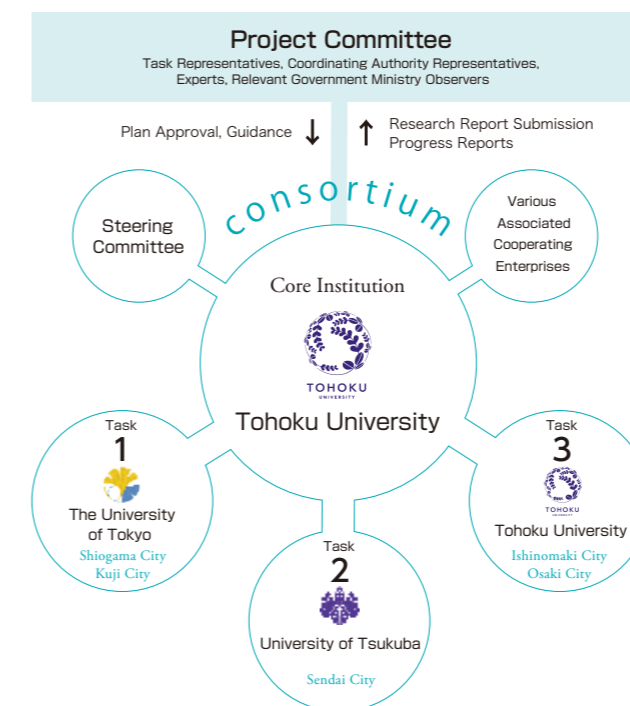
Project Committee
Task Representatives, Coordinating Authority Representatives, Experts, Relevant Government Ministry Observers

Plan Approval, Guidance ↓

↑ Research Report Submission Progress Reports

consortium

Steering Committee

Various Associated Cooperating Enterprises

Core Institution

TOHOKU UNIVERSITY

Tohoku University

Task 1

The University of Tokyo

Shiogama City
Kuji City

Task 2

University of Tsukuba

Sendai City

Task 3

TOHOKU UNIVERSITY

Tohoku University

Ishinomaki City
Osaki City